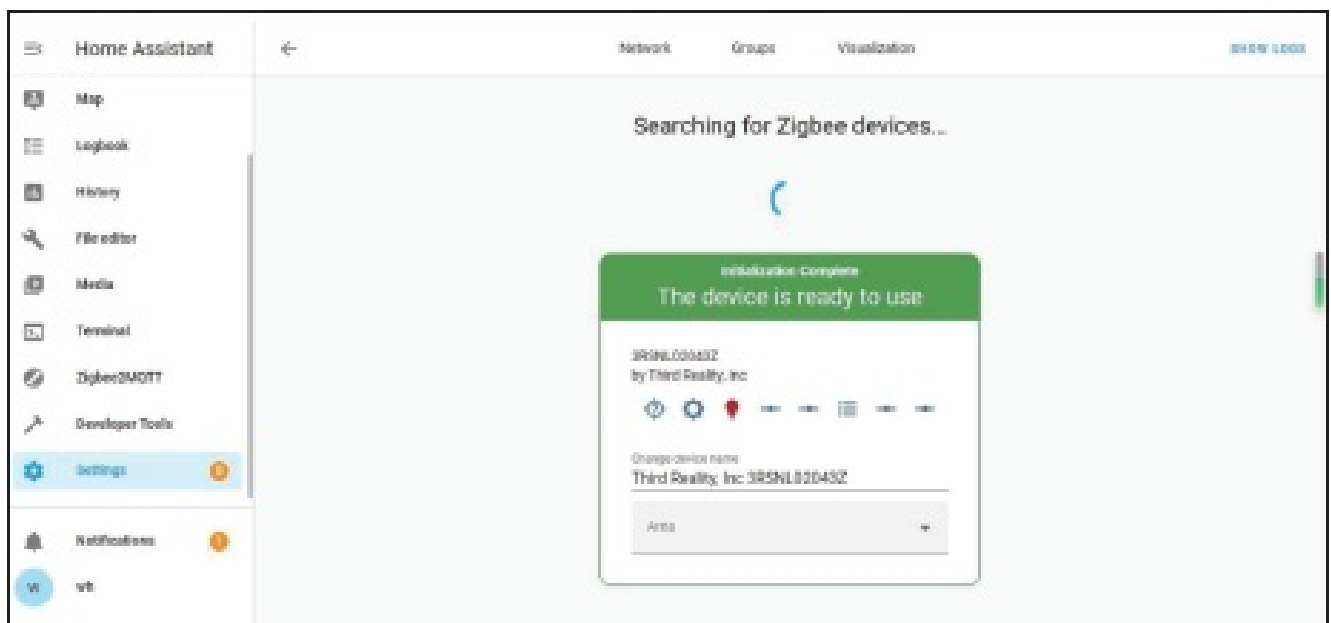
Home Assistant

Map

Logbook

History

File editor

Media

Terminal

Zigbee2MQTT

Developer Tools

Settings

Notifications

W

wh

Network Groups Visualization

SHOW LOGS

Searching for Zigbee devices...

Initialization Complete

The device is ready to use

3RSNL02043Z
by Third Reality, Inc

Change device name
Third Reality, Inc 3RSNL02043Z

Area